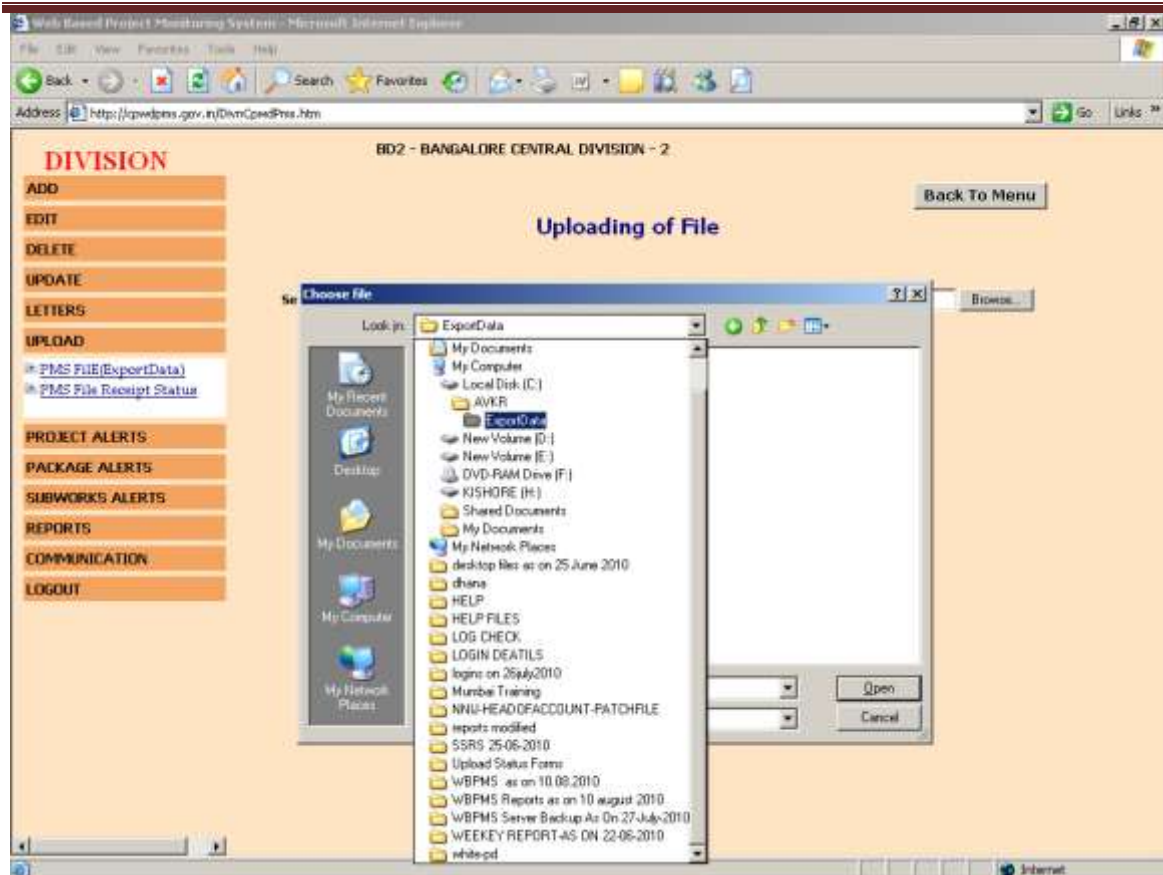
Web Based Project Monitoring System - Microsoft Internet Explorer

File Edit View Favorites Tools Help

Back Search Favorites

Address http://cpwdpms.gov.in/DivnCpwdPms.htm

Go Links

DIVISION

ADD

EDIT

DELETE

UPDATE

LETTERS

UPLOAD

PMS FilE(ExportData)

PMS File Receipt Status

PROJECT ALERTS

PACKAGE ALERTS

SUBWORKS ALERTS

REPORTS

COMMUNICATION

LOGOUT

BD2 - BANGALORE CENTRAL DIVISION - 2

Back To Menu

Uploading of File

Se

Browse...

Choose file

Look in: ExportData

My Recent Documents

Desktop

My Documents

My Computer

My Network Places

My Documents
My Computer
Local Disk (C:)
AVKR
ExportData
New Volume (D:)
New Volume (E:)
DVD-RAM Drive (F:)
KISHORE (H:)
Shared Documents
My Documents
My Network Places
desktop files as on 25 June 2010
dhana
HELP
HELP FILES
LOG CHECK
LOGIN DEATILS
logins on 26july2010
Mumbai Training
NNU-HEADOFACCOUNT-PATCHFILE
reports modified
SSRS 25-06-2010
Upload Status Forms
WBPMS as on 10.08.2010
WBPMS Reports as on 10 august 2010
WBPMS Server Backup As On 27-July-2010
WEEKEY REPORT-AS ON 22-06-2010
white-pd

Open

Cancel

Internet